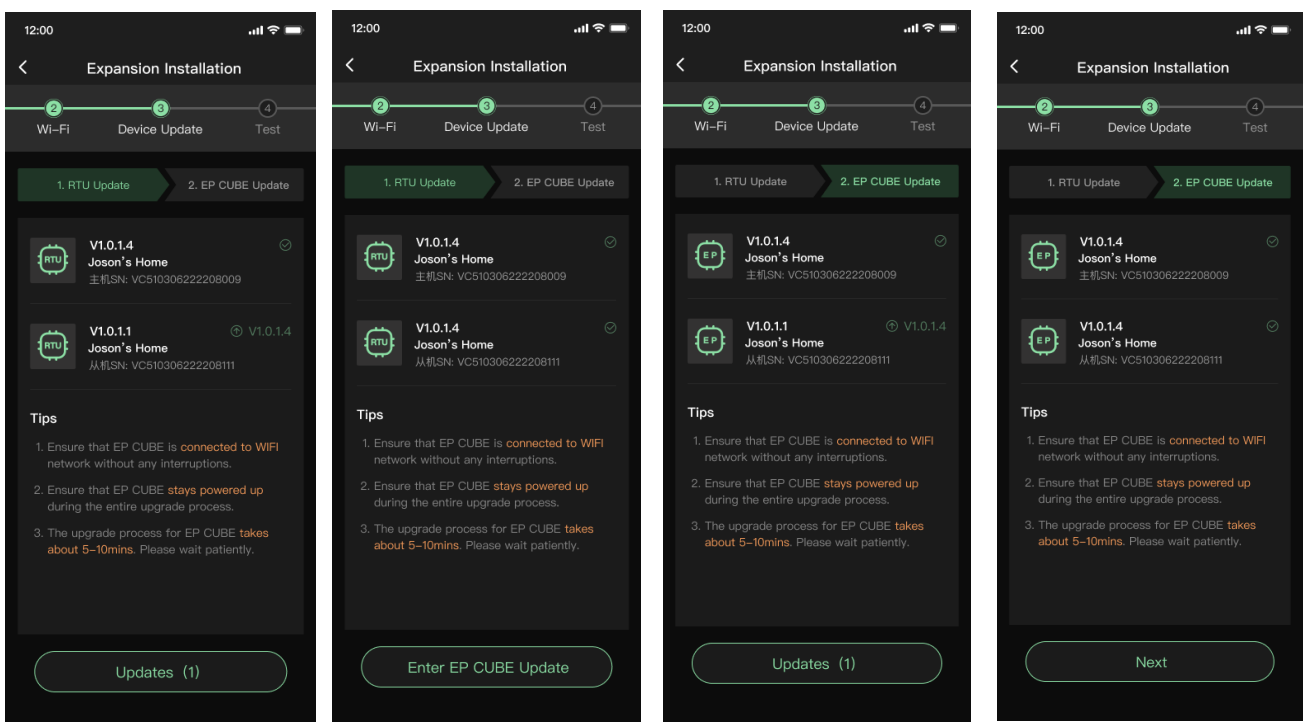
12:00

Expansion Installation

2 Wi-Fi 3 Device Update 4 Test

1. RTU Update 2. EP CUBE Update

RTU V1.0.1.4
Joson's Home
主机SN: VC510306222208009

RTU V1.0.1.1 V1.0.1.4
Joson's Home
从机SN: VC510306222208111

Tips

1. Ensure that EP CUBE is connected to WIFI network without any interruptions.

2. Ensure that EP CUBE stays powered up during the entire upgrade process.

3. The upgrade process for EP CUBE takes about 5–10mins. Please wait patiently.

Updates (1)

12:00

Expansion Installation

2 Wi-Fi 3 Device Update 4 Test

1. RTU Update 2. EP CUBE Update

RTU V1.0.1.4
Joson's Home
主机SN: VC510306222208009

RTU V1.0.1.4
Joson's Home
从机SN: VC510306222208111

Tips

1. Ensure that EP CUBE is connected to WIFI network without any interruptions.

2. Ensure that EP CUBE stays powered up during the entire upgrade process.

3. The upgrade process for EP CUBE takes about 5–10mins. Please wait patiently.

Enter EP CUBE Update

12:00

Expansion Installation

2 Wi-Fi 3 Device Update 4 Test

1. RTU Update 2. EP CUBE Update

EP V1.0.1.4
Joson's Home
主机SN: VC510306222208009

EP V1.0.1.1 V1.0.1.4
Joson's Home
从机SN: VC510306222208111

Tips

1. Ensure that EP CUBE is connected to WIFI network without any interruptions.

2. Ensure that EP CUBE stays powered up during the entire upgrade process.

3. The upgrade process for EP CUBE takes about 5–10mins. Please wait patiently.

Updates (1)

12:00

Expansion Installation

2 Wi-Fi 3 Device Update 4 Test

1. RTU Update 2. EP CUBE Update

EP V1.0.1.4
Joson's Home
主机SN: VC510306222208009

EP V1.0.1.4
Joson's Home
从机SN: VC510306222208111

Tips

1. Ensure that EP CUBE is connected to WIFI network without any interruptions.

2. Ensure that EP CUBE stays powered up during the entire upgrade process.

3. The upgrade process for EP CUBE takes about 5–10mins. Please wait patiently.

Next